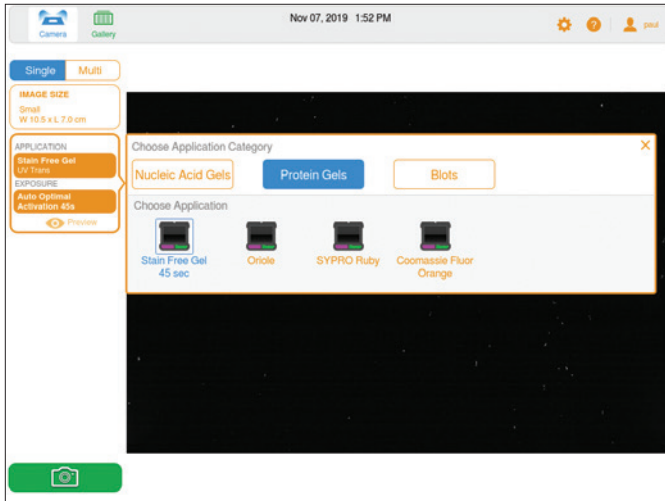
Camera Gallery

Nov 07, 2019 1:52 PM

paul

Single Multi

IMAGE SIZE
Small
W 10.5 x L 7.0 cm

APPLICATION
Stain Free Gel
UV Trans

EXPOSURE
Auto Optimal
Activation 45s

Preview

Choose Application Category

Nucleic Acid Gels Protein Gels Blots

Choose Application

Stain Free Gel 45 sec

Oriole

SYPRO Ruby

Coomassie Fluor Orange